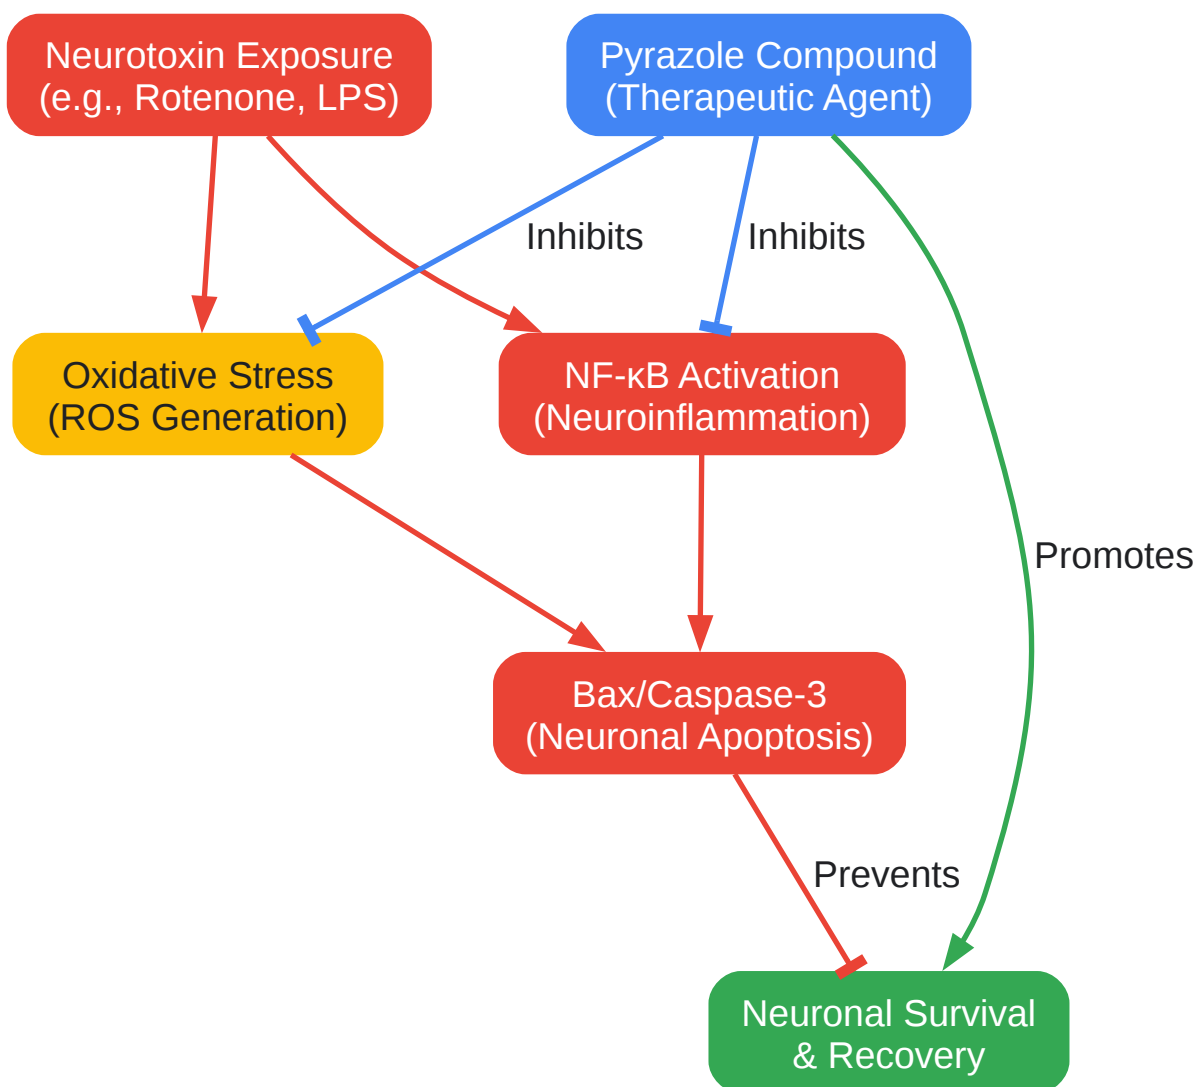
Neurotoxin Exposure
(e.g., Rotenone, LPS)

Pyrazole Compound
(Therapeutic Agent)

Inhibits

Inhibits

Oxidative Stress
(ROS Generation)

NF-κB Activation
(Neuroinflammation)

Promotes

Bax/Caspase-3
(Neuronal Apoptosis)

Prevents

Neuronal Survival
& Recovery